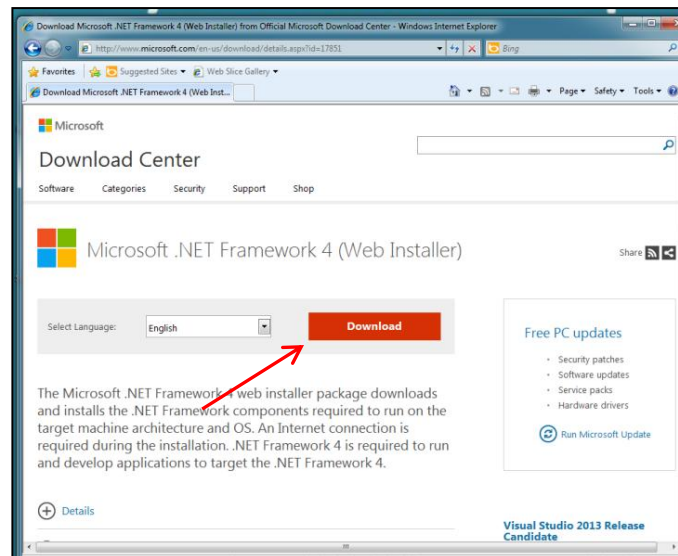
Download Microsoft .NET Framework 4 (Web Installer) from Official Microsoft Download Center - Windows Internet Explorer

http://www.microsoft.com/en-us/download/details.aspx?id=17851

Bing

Favorites | Suggested Sites ▾ | Web Slice Gallery ▾

Download Microsoft .NET Framework 4 (Web Inst...

Page ▾ Safety ▾ Tools ▾

Microsoft

Download Center

Software Categories Security Support Shop

Microsoft .NET Framework 4 (Web Installer)

Share

Select Language: English

Download

The Microsoft .NET Framework 4 web installer package downloads and installs the .NET Framework components required to run on the target machine architecture and OS. An Internet connection is required during the installation. .NET Framework 4 is required to run and develop applications to target the .NET Framework 4.

Details

Free PC updates

Security patches
Software updates
Service packs
Hardware drivers

Run Microsoft Update

Visual Studio 2013 Release Candidate